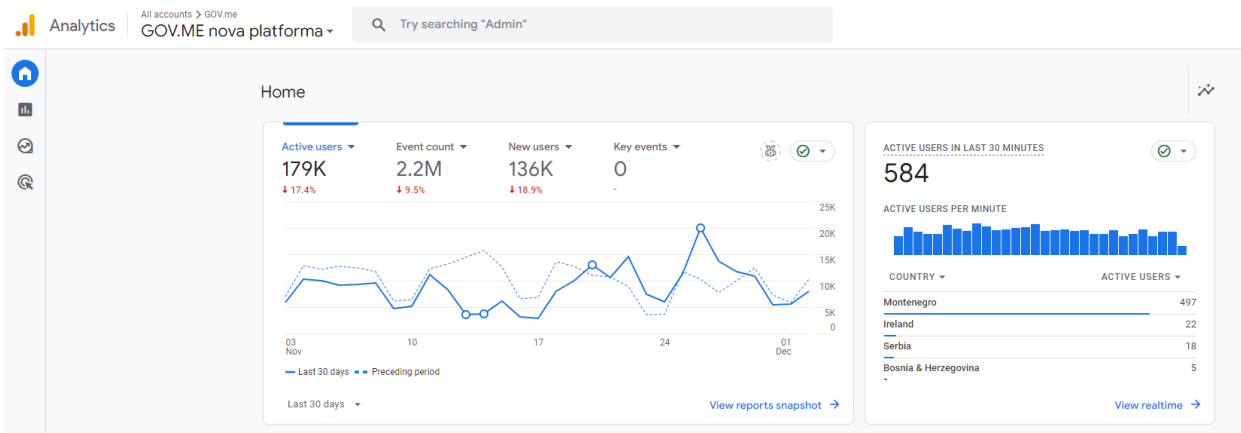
Analytics
All accounts > GOV.me
GOV.ME nova platforma

Try searching "Admin"

Home

Active users
179K
↓ 17.4%

Event count
2.2M
↓ 9.5%

New users
136K
↓ 18.9%

Key events
0
-

25K
20K
15K
10K
5K
0

03 Nov
10
17
24
01 Dec

Last 30 days
Preceding period

Last 30 days

View reports snapshot →

ACTIVE USERS IN LAST 30 MINUTES
584

ACTIVE USERS PER MINUTE

| COUNTRY | ACTIVE USERS |
|---|---|
| Montenegro | 497 |
| Ireland | 22 |
| Serbia | 18 |
| Bosnia & Herzegovina | 5 |

View realtime →